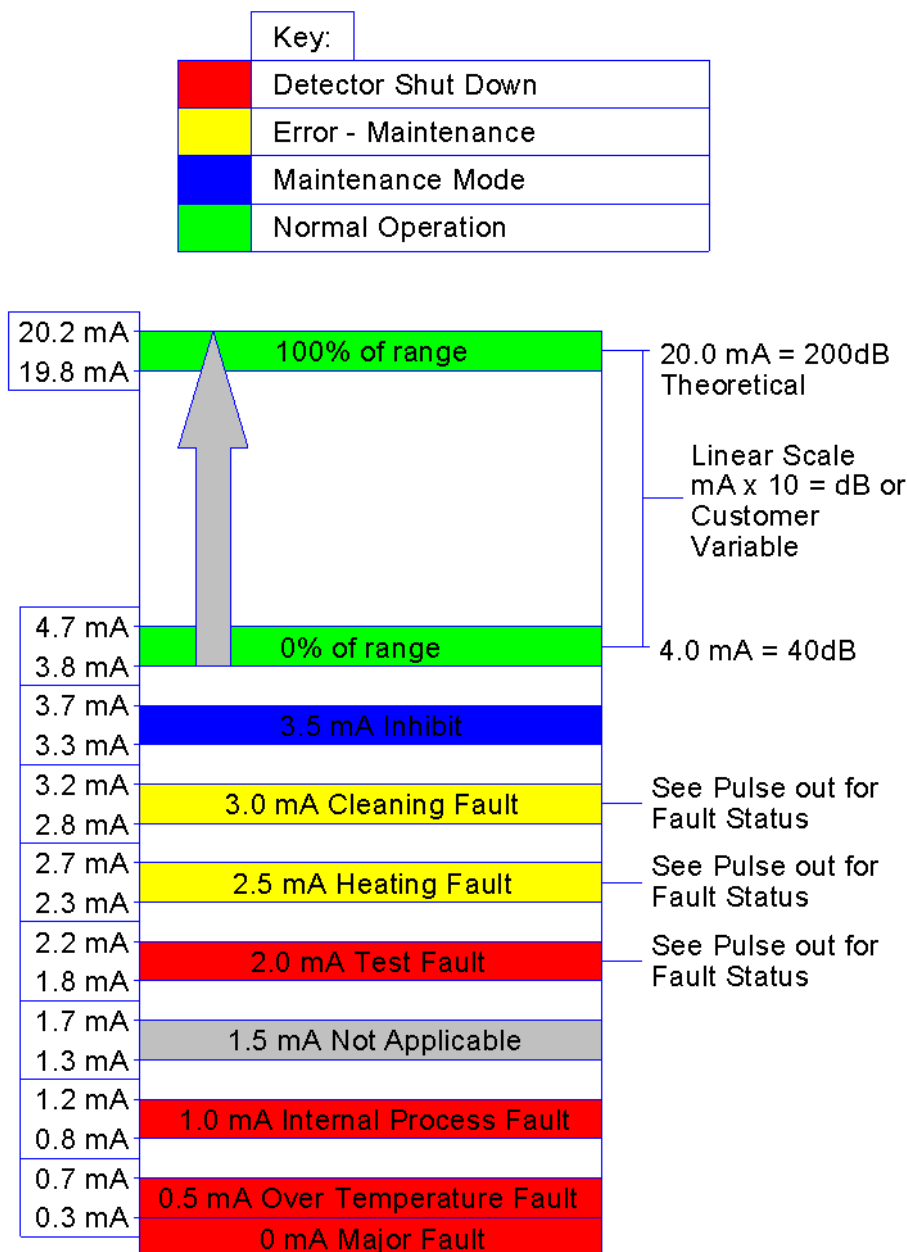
| | Key: |
|---|---|
| | Detector Shut Down |
| | Error - Maintenance |
| | Maintenance Mode |
| | Normal Operation |

20.2 mA
19.8 mA
100% of range
20.0 mA = 200dB Theoretical

Linear Scale mA x 10 = dB or Customer Variable

4.7 mA
3.8 mA
0% of range
4.0 mA = 40dB

3.7 mA
3.3 mA
3.5 mA Inhibit

3.2 mA
2.8 mA
3.0 mA Cleaning Fault
See Pulse out for Fault Status

2.7 mA
2.3 mA
2.5 mA Heating Fault
See Pulse out for Fault Status

2.2 mA
1.8 mA
2.0 mA Test Fault
See Pulse out for Fault Status

1.7 mA
1.3 mA
1.5 mA Not Applicable

1.2 mA
0.8 mA
1.0 mA Internal Process Fault

0.7 mA
0.3 mA
0.5 mA Over Temperature Fault
0 mA Major Fault